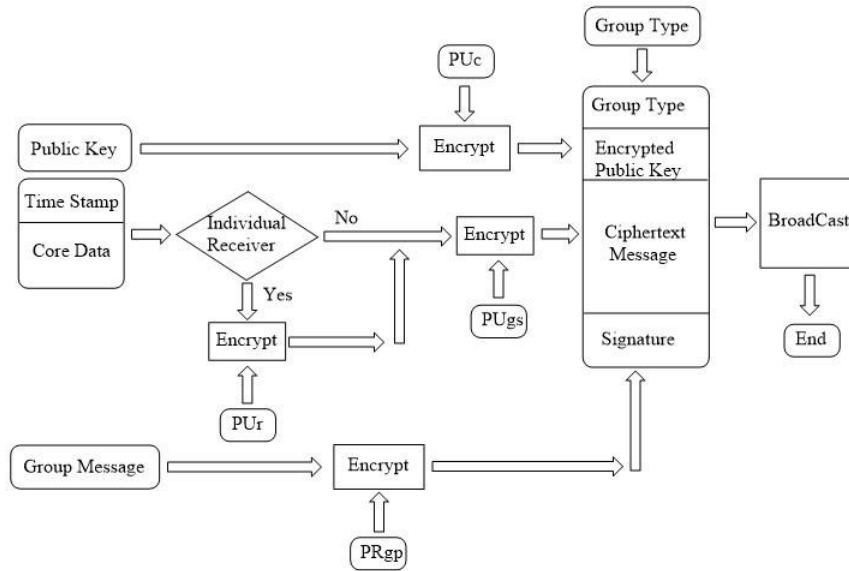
Group Type

PUc

Public Key

Encrypt

Group Type

Encrypted Public Key

Time Stamp

Core Data

Individual Receiver

No

Encrypt

Ciphertext Message

BroadCast

Yes

PUgs

Encrypt

Signature

End

PUr

Group Message

Encrypt

PRgp